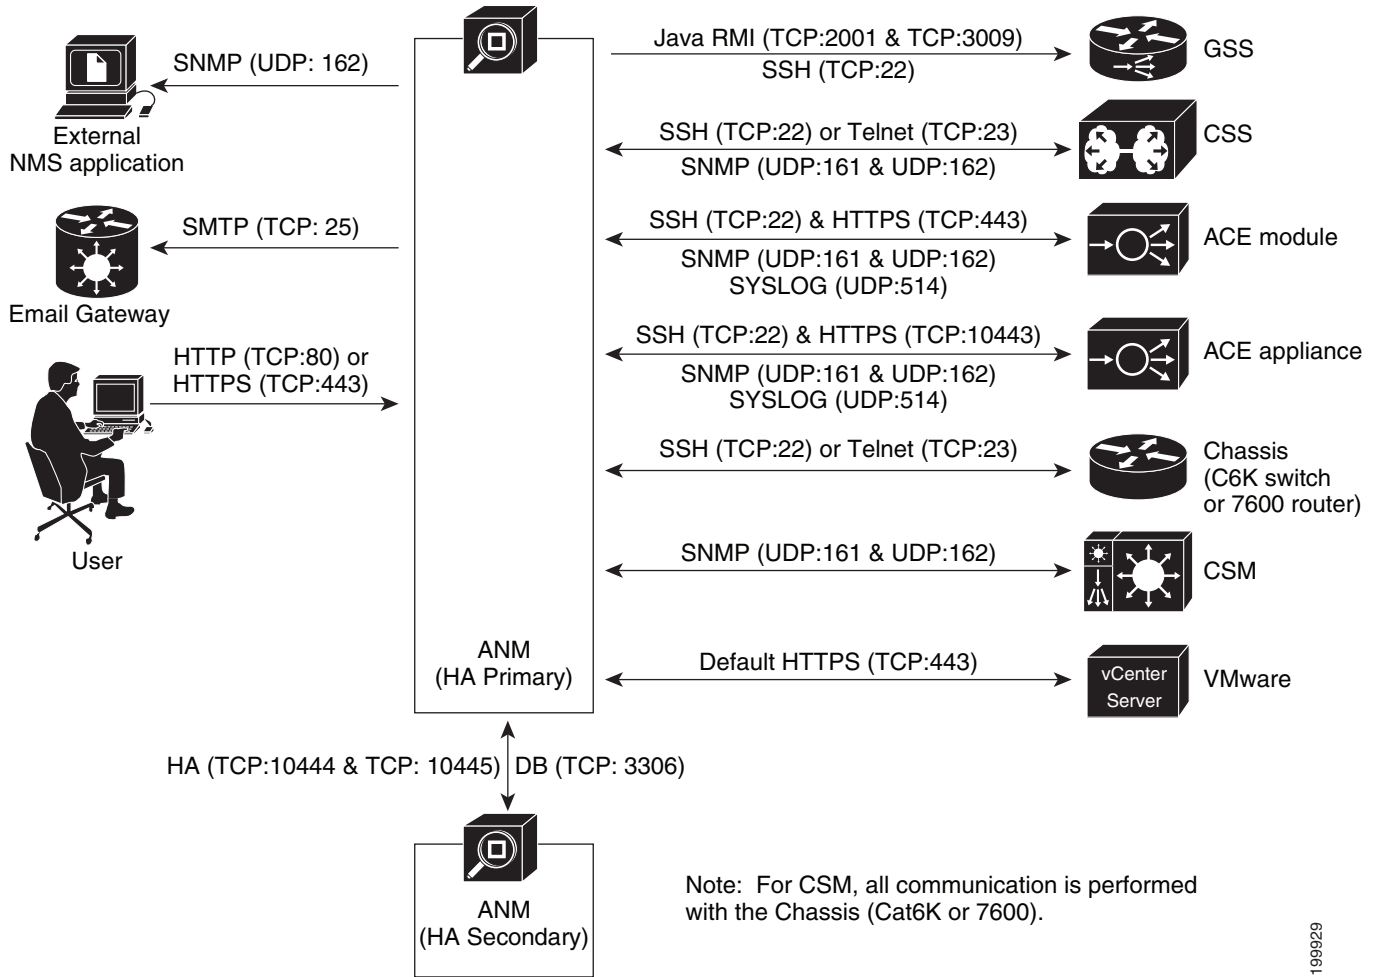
SNMP (UDP: 162)

External NMS application

SMTP (TCP: 25)

Email Gateway

HTTP (TCP:80) or HTTPS (TCP:443)

User

Java RMI (TCP:2001 & TCP:3009)
SSH (TCP:22)

GSS

SSH (TCP:22) or Telnet (TCP:23)
SNMP (UDP:161 & UDP:162)

CSS

SSH (TCP:22) & HTTPS (TCP:443)
SNMP (UDP:161 & UDP:162)
SYSLOG (UDP:514)

ACE module

SSH (TCP:22) & HTTPS (TCP:10443)
SNMP (UDP:161 & UDP:162)
SYSLOG (UDP:514)

ACE appliance

SSH (TCP:22) or Telnet (TCP:23)

Chassis (C6K switch or 7600 router)

SNMP (UDP:161 & UDP:162)

CSM

ANM (HA Primary)

Default HTTPS (TCP:443)

vCenter Server

VMware

HA (TCP:10444 & TCP: 10445) DB (TCP: 3306)

ANM (HA Secondary)

Note: For CSM, all communication is performed with the Chassis (Cat6K or 7600).

199929